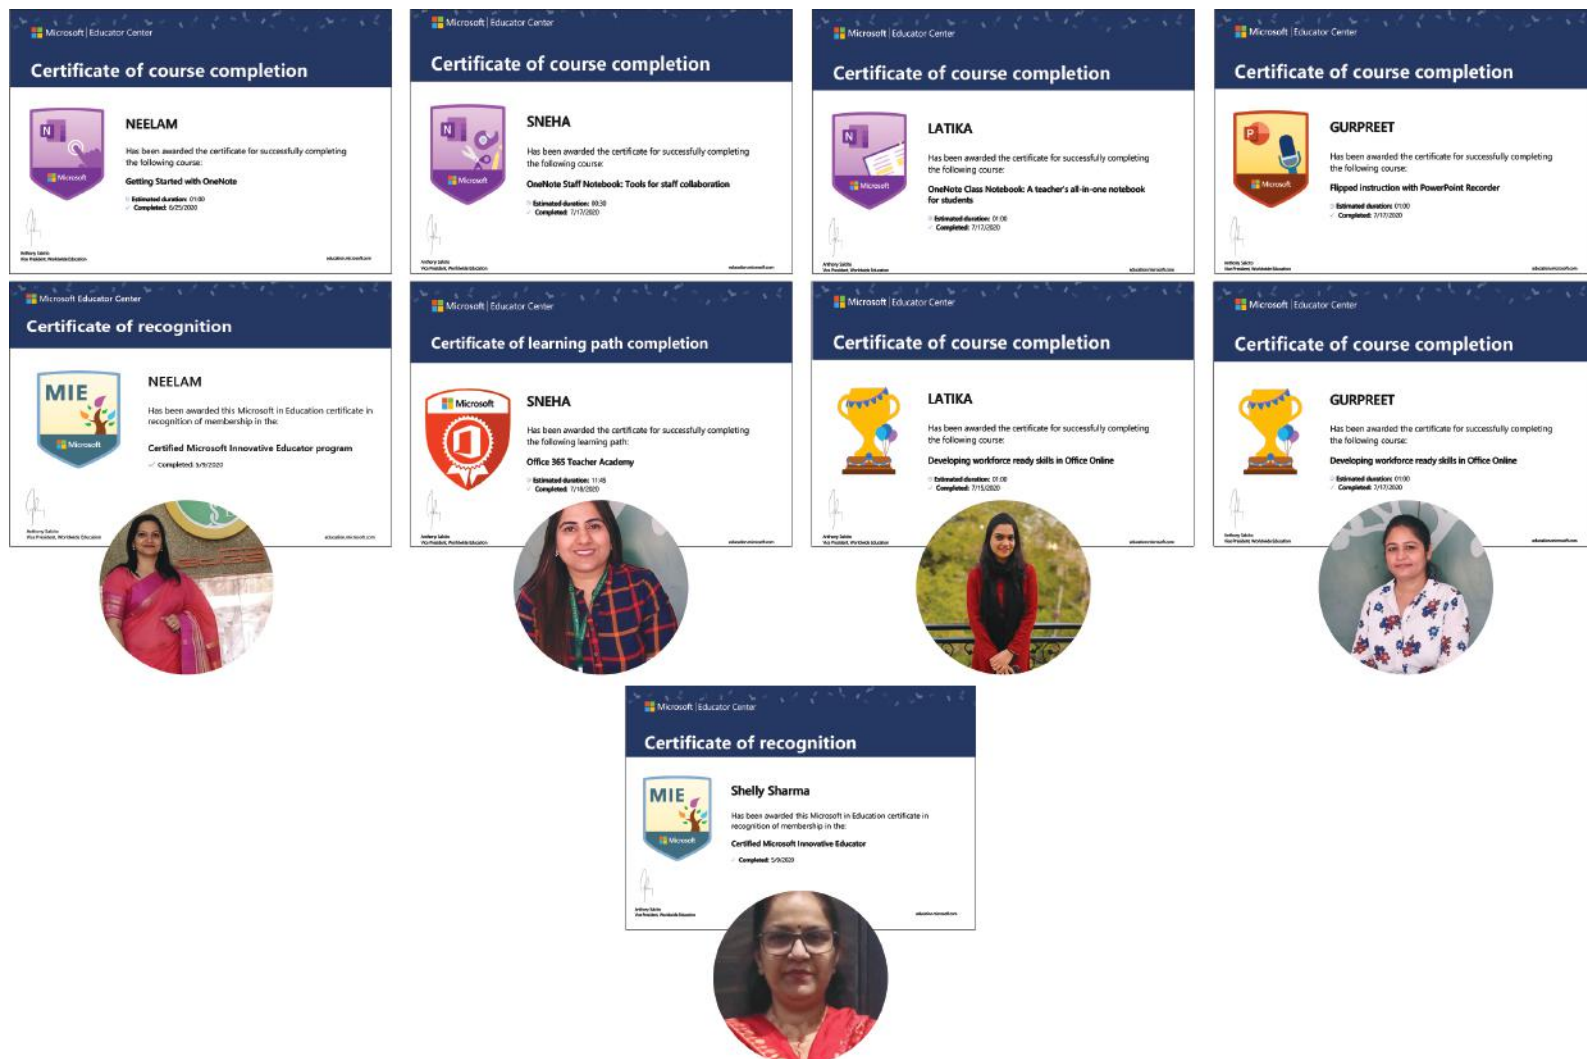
Microsoft | Educator Center

Certificate of course completion

Microsoft

NEELAM

Has been awarded the certificate for successfully completing the following course:

Getting Started with OneNote

Estimated duration: 01:00
Completed: 6/25/2020

Anthony Salcito
Vice President, Worldwide Education

education.microsoft.com

Microsoft | Educator Center

Certificate of course completion

Microsoft

SNEHA

Has been awarded the certificate for successfully completing the following course:

OneNote Staff Notebook: Tools for staff collaboration

Estimated duration: 00:30
Completed: 7/17/2020

Anthony Salcito
Vice President, Worldwide Education

education.microsoft.com

Microsoft | Educator Center

Certificate of course completion

Microsoft

LATIKA

Has been awarded the certificate for successfully completing the following course:

OneNote Class Notebook: A teacher's all-in-one notebook for students

Estimated duration: 01:00
Completed: 7/17/2020

Anthony Salcito
Vice President, Worldwide Education

education.microsoft.com

Microsoft | Educator Center

Certificate of course completion

Microsoft

GURPREET

Has been awarded the certificate for successfully completing the following course:

Flipped instruction with PowerPoint Recorder

Estimated duration: 01:00
Completed: 7/17/2020

Anthony Salcito
Vice President, Worldwide Education

education.microsoft.com

Microsoft Educator Center

Certificate of recognition

MIE
Microsoft

NEELAM

Has been awarded this Microsoft in Education certificate in recognition of membership in the:

Certified Microsoft Innovative Educator program

Completed: 5/9/2020

Anthony Salcito
Vice President, Worldwide Education

education.microsoft.com

Microsoft | Educator Center

Certificate of learning path completion

Microsoft

SNEHA

Has been awarded the certificate for successfully completing the following learning path:

Office 365 Teacher Academy

Estimated duration: 11:45
Completed: 7/18/2020

Anthony Salcito
Vice President, Worldwide Education

education.microsoft.com

Microsoft | Educator Center

Certificate of course completion

LATIKA

Has been awarded the certificate for successfully completing the following course:

Developing workforce ready skills in Office Online

Estimated duration: 01:00
Completed: 7/15/2020

Anthony Salcito
Vice President, Worldwide Education

education.microsoft.com

Microsoft | Educator Center

Certificate of course completion

GURPREET

Has been awarded the certificate for successfully completing the following course:

Developing workforce ready skills in Office Online

Estimated duration: 01:00
Completed: 7/17/2020

Anthony Salcito
Vice President, Worldwide Education

education.microsoft.com

Microsoft | Educator Center

Certificate of recognition

MIE
Microsoft

Shelly Sharma

Has been awarded this Microsoft in Education certificate in recognition of membership in the:

Certified Microsoft Innovative Educator

Completed: 5/9/2020

Anthony Salcito
Vice President, Worldwide Education

education.microsoft.com